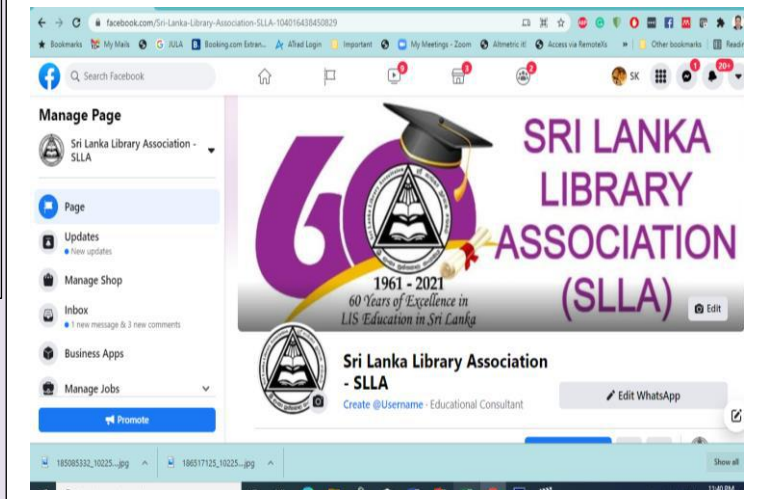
facebook.com/Sri-Lanka-Library-Association-SLLA-104016438450829

Bookmarks My Mails G JULA Booking.com Extran... Allied Login Important My Meetings - Zoom Altmetric it! Access via Remotexs » Other bookmarks Readi

Search Facebook

9 3 2

SK 1 20+

Manage Page

Sri Lanka Library Association - SLLA

Page

Updates
New updates

Manage Shop

Inbox
1 new message & 3 new comments

Business Apps

Manage Jobs

Promote

60

SRI LANKA LIBRARY ASSOCIATION (SLLA)

1961 - 2021
60 Years of Excellence in LIS Education in Sri Lanka

Edit

Sri Lanka Library Association - SLLA

Create @Username · Educational Consultant

Edit WhatsApp

185085332_10225....jpg

186517125_10225....jpg

Show all